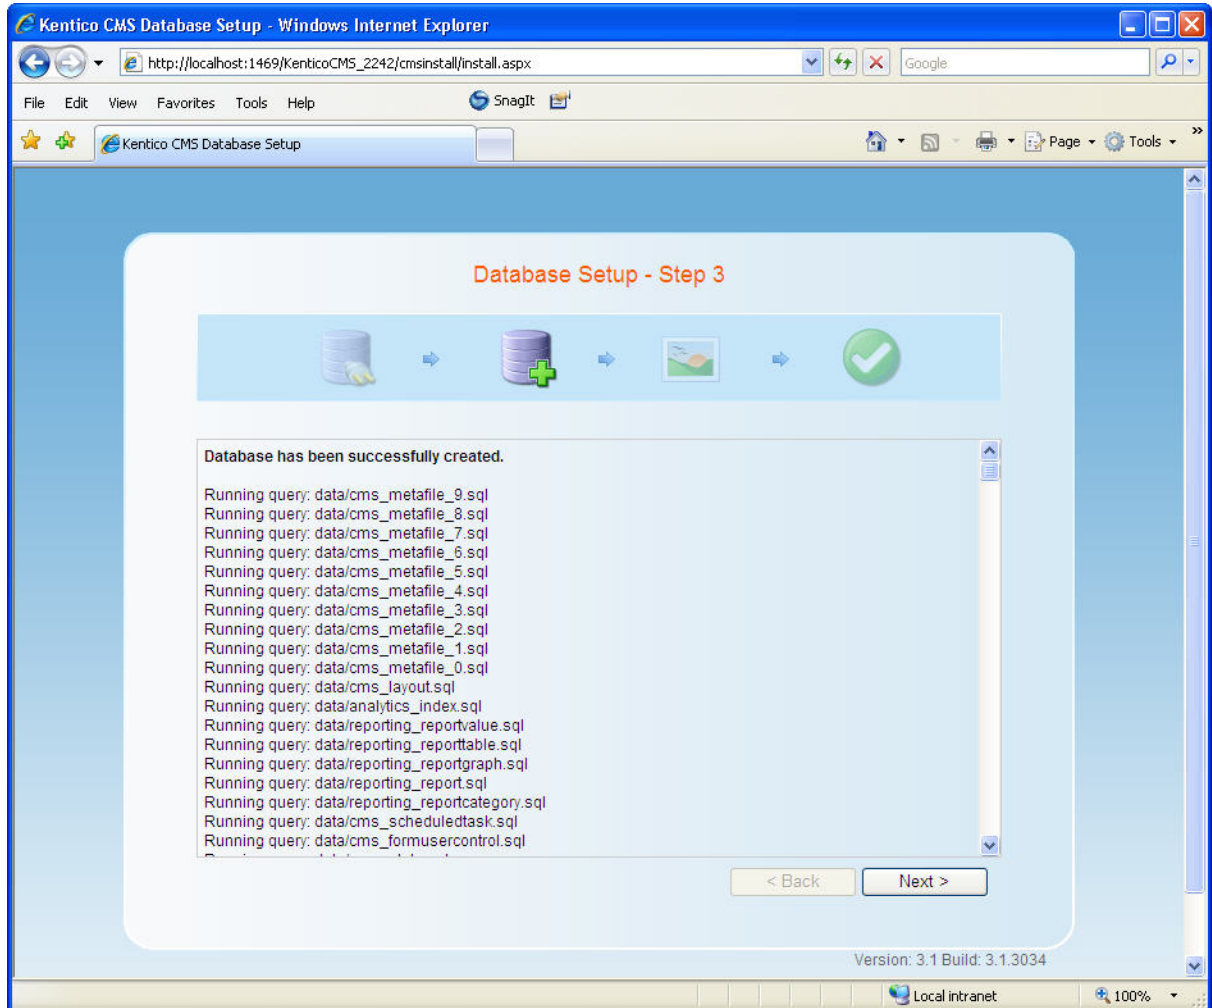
Kentico CMS Database Setup - Windows Internet Explorer

http://localhost:1469/KenticoCMS_2242/cmsinstall/install.aspx

Google

File Edit View Favorites Tools Help

SnagIt

Kentico CMS Database Setup

Page Tools

Database Setup - Step 3

Database has been successfully created.

Running query: data/cms_metafile_9.sql
Running query: data/cms_metafile_8.sql
Running query: data/cms_metafile_7.sql
Running query: data/cms_metafile_6.sql
Running query: data/cms_metafile_5.sql
Running query: data/cms_metafile_4.sql
Running query: data/cms_metafile_3.sql
Running query: data/cms_metafile_2.sql
Running query: data/cms_metafile_1.sql
Running query: data/cms_metafile_0.sql
Running query: data/cms_layout.sql
Running query: data/analytics_index.sql
Running query: data/reporting_reportvalue.sql
Running query: data/reporting_reporttable.sql
Running query: data/reporting_reportgraph.sql
Running query: data/reporting_report.sql
Running query: data/reporting_reportcategory.sql
Running query: data/cms_scheduledtask.sql
Running query: data/cms_formusercontrol.sql
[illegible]

< Back

Next >

Version: 3.1 Build: 3.1.3034

Local intranet

100%